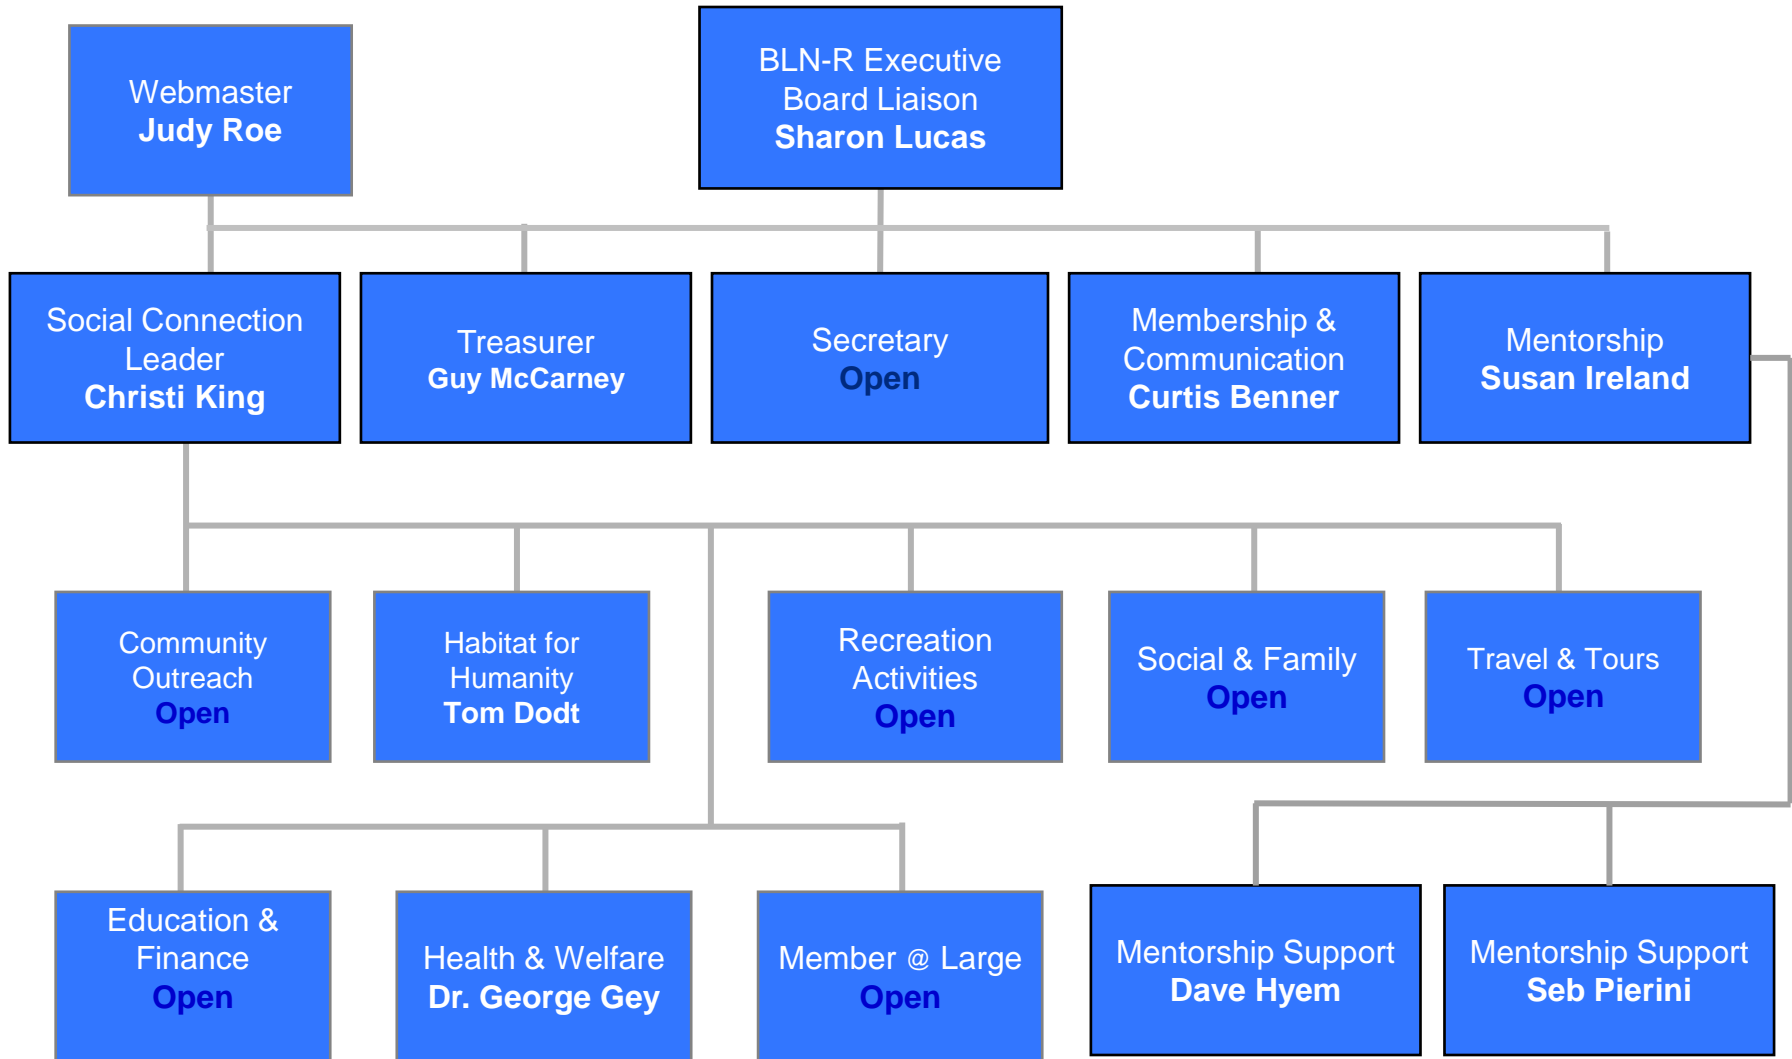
Webmaster
Judy Roe

BLN-R Executive Board Liaison
Sharon Lucas

Social Connection Leader
Christi King

Treasurer
Guy McCarney

Secretary
Open

Membership & Communication
Curtis Benner

Mentorship
Susan Ireland

Community Outreach
Open

Habitat for Humanity
Tom Dodt

Recreation Activities
Open

Social & Family
Open

Travel & Tours
Open

Education & Finance
Open

Health & Welfare
Dr. George Gey

Member @ Large
Open

Mentorship Support
Dave Hyem

Mentorship Support
Seb Pierini